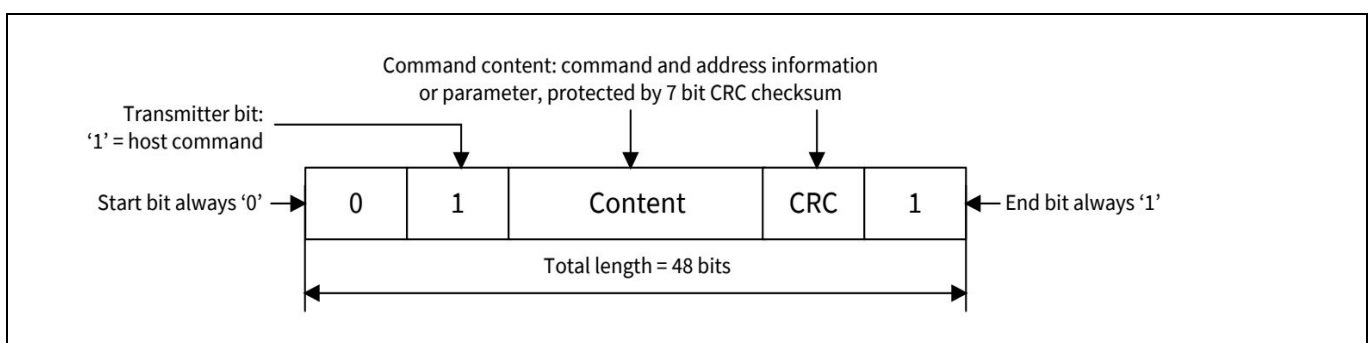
Command content: command and address information or parameter, protected by 7 bit CRC checksum

Transmitter bit: ‘1’ = host command

Start bit always ‘0’

| 0 | 1 | Content | CRC | 1 |
|---|---|---|---|---|

End bit always ‘1’

Total length = 48 bits